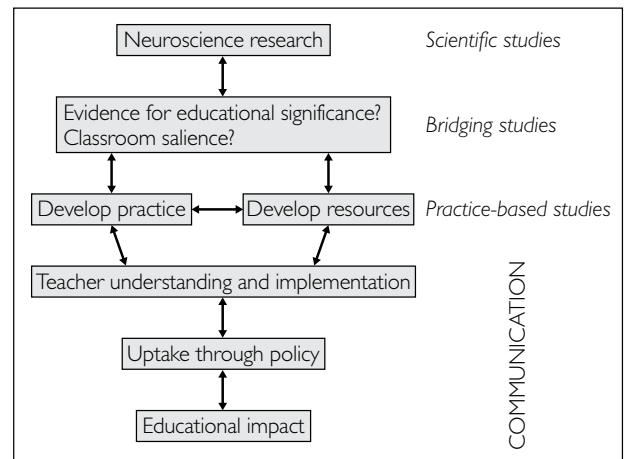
Neuroscience research

Scientific studies

Evidence for educational significance?
Classroom salience?

Bridging studies

Develop practice

Develop resources

Practice-based studies

Teacher understanding and implementation

Uptake through policy

Educational impact

COMMUNICATION